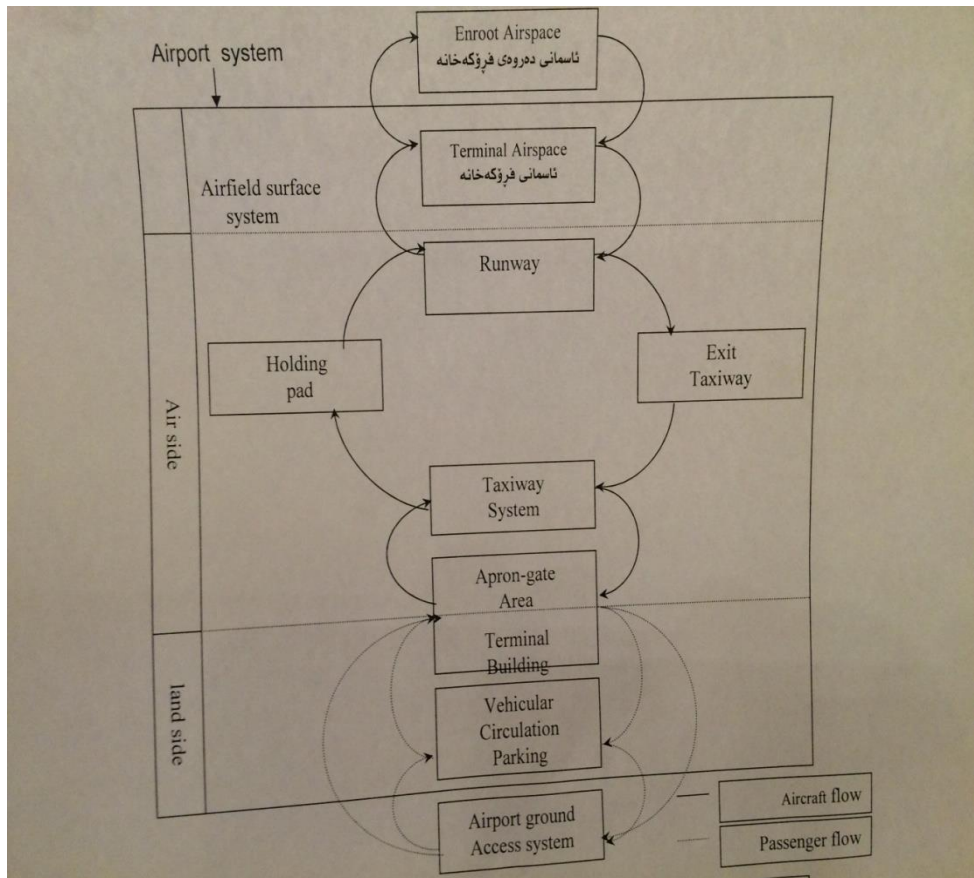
Airport system

Enroot Airspace
ئاسمانی دەرەوەی فڕۆکەخانە

Terminal Airspace
ئاسمانی فڕۆکەخانە

Airfield surface system

Runway

Holding pad

Exit Taxiway

Air side

Taxiway System

Apron-gate Area

Terminal Building

land side

Vehicular Circulation Parking

Airport ground Access system

Aircraft flow

Passenger flow